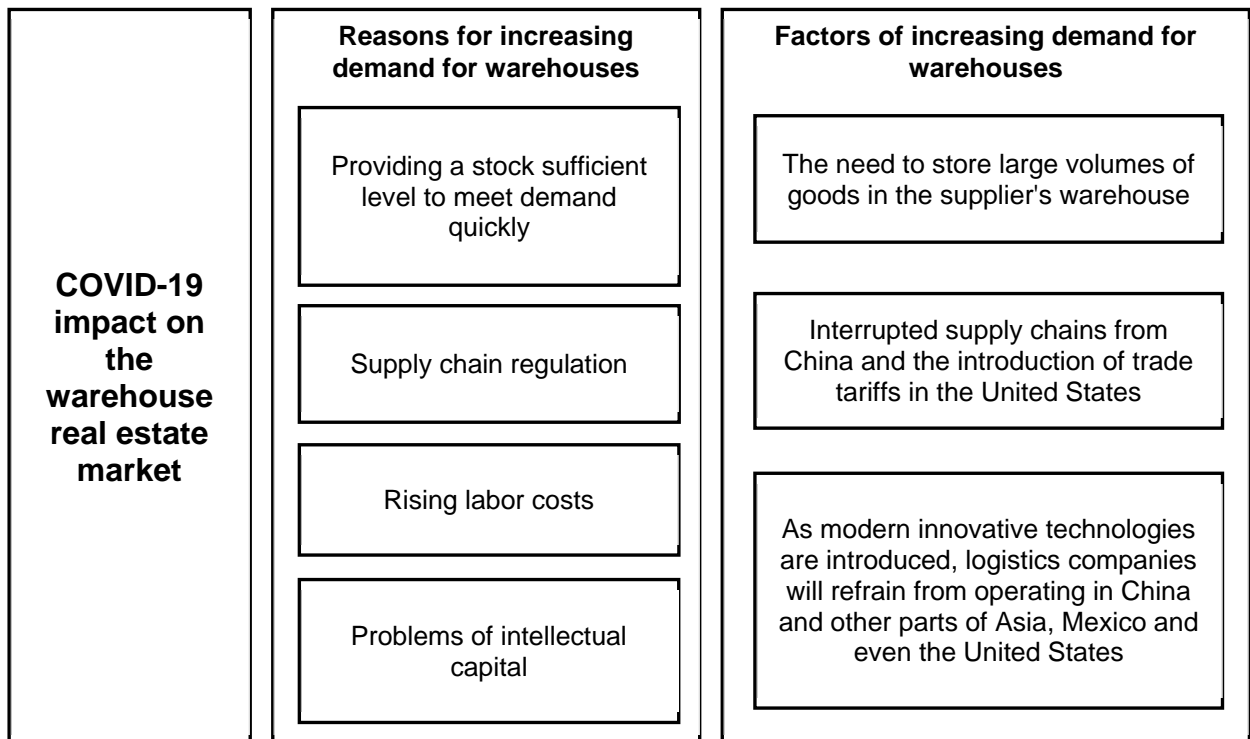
COVID-19 impact on the warehouse real estate market

Reasons for increasing demand for warehouses

Providing a stock sufficient level to meet demand quickly

Supply chain regulation

Rising labor costs

Problems of intellectual capital

Factors of increasing demand for warehouses

The need to store large volumes of goods in the supplier's warehouse

Interrupted supply chains from China and the introduction of trade tariffs in the United States

As modern innovative technologies are introduced, logistics companies will refrain from operating in China and other parts of Asia, Mexico and even the United States